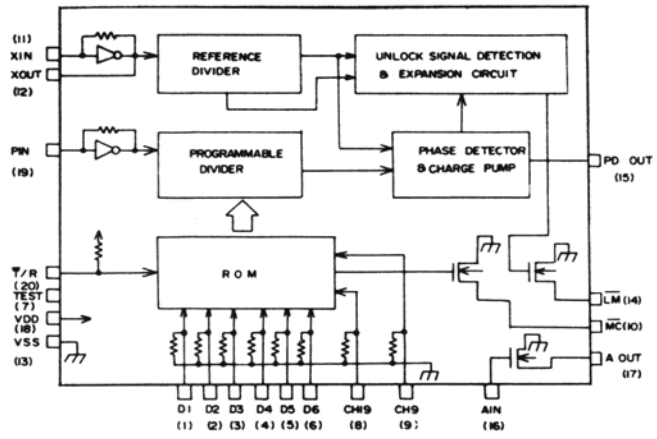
(11)
XIN
XOUT
(12)
REFERENCE DIVIDER
UNLOCK SIGNAL DETECTION & EXPANSION CIRCUIT
PIN
(19)
PROGRAMMABLE DIVIDER
PHASE DETECTOR & CHARGE PUMP
PD OUT
(15)
$\overline{T}$/R
(20)
TEST
(7)
VDD
(18)
VSS
(13)
ROM
$\overline{LM}$ (14)
$\overline{MC}$(10)
A OUT
(17)
D1 (1)
D2 (2)
D3 (3)
D4 (4)
D5 (5)
D6 (6)
CH19 (8)
CH9 (9)
AIN (16)